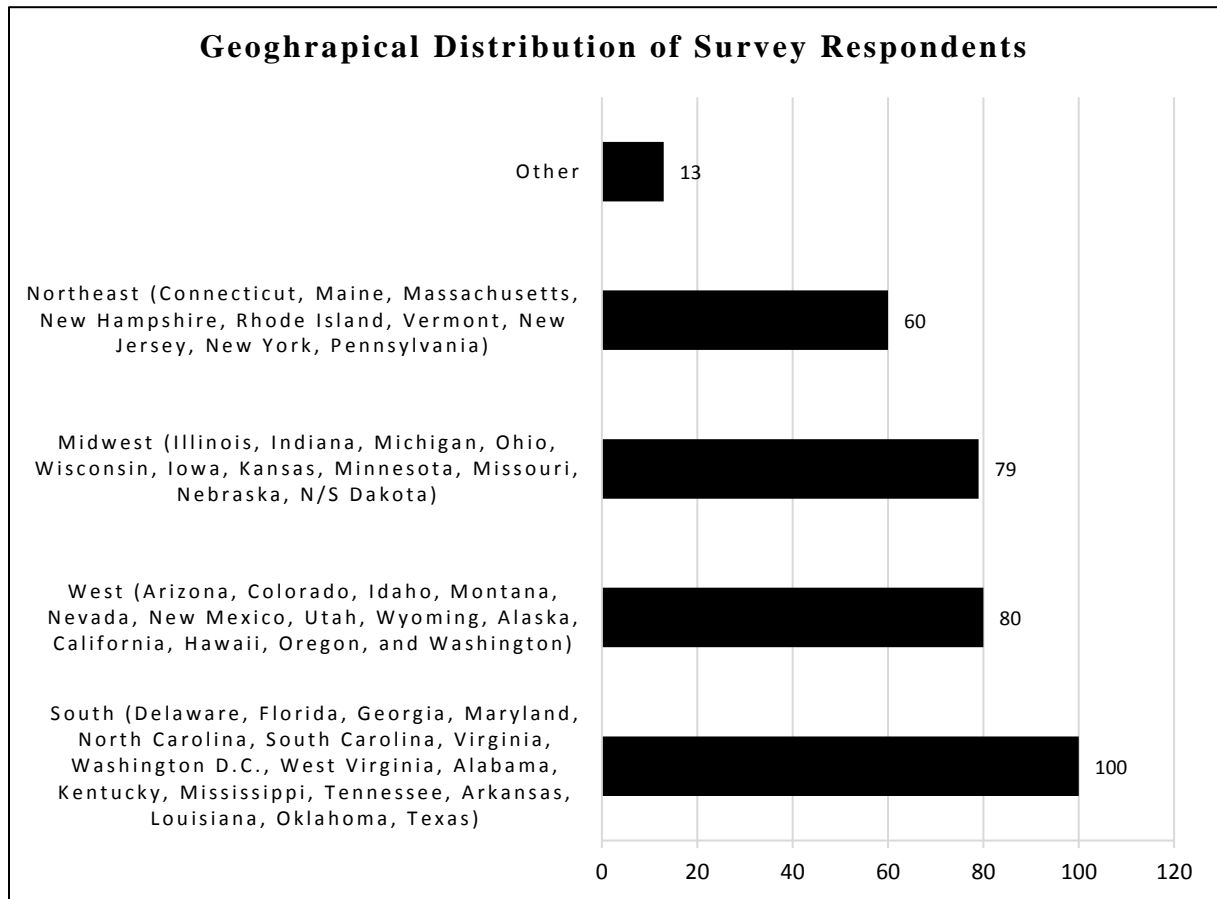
Geoghrapical Distribution of Survey Respondents

Other
13

Northeast (Connecticut, Maine, Massachusetts, New Hampshire, Rhode Island, Vermont, New Jersey, New York, Pennsylvania)
60

Midwest (Illinois, Indiana, Michigan, Ohio, Wisconsin, Iowa, Kansas, Minnesota, Missouri, Nebraska, N/S Dakota)
79

West (Arizona, Colorado, Idaho, Montana, Nevada, New Mexico, Utah, Wyoming, Alaska, California, Hawaii, Oregon, and Washington)
80

South (Delaware, Florida, Georgia, Maryland, North Carolina, South Carolina, Virginia, Washington D.C., West Virginia, Alabama, Kentucky, Mississippi, Tennessee, Arkansas, Louisiana, Oklahoma, Texas)
100

0 20 40 60 80 100 120